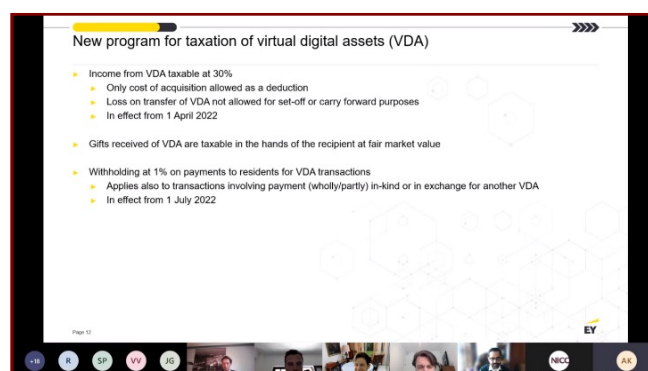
New program for taxation of virtual digital assets (VDA)

Income from VDA taxable at 30%

Only cost of acquisition allowed as a deduction

Loss on transfer of VDA not allowed for set-off or carry forward purposes

In effect from 1 April 2022

Gifts received of VDA are taxable in the hands of the recipient at fair market value

Withholding at 1% on payments to residents for VDA transactions

Applies also to transactions involving payment (wholly/partly) in-kind or in exchange for another VDA

In effect from 1 July 2022

Page 12

EY

+18 R SP VV JG NICO AK